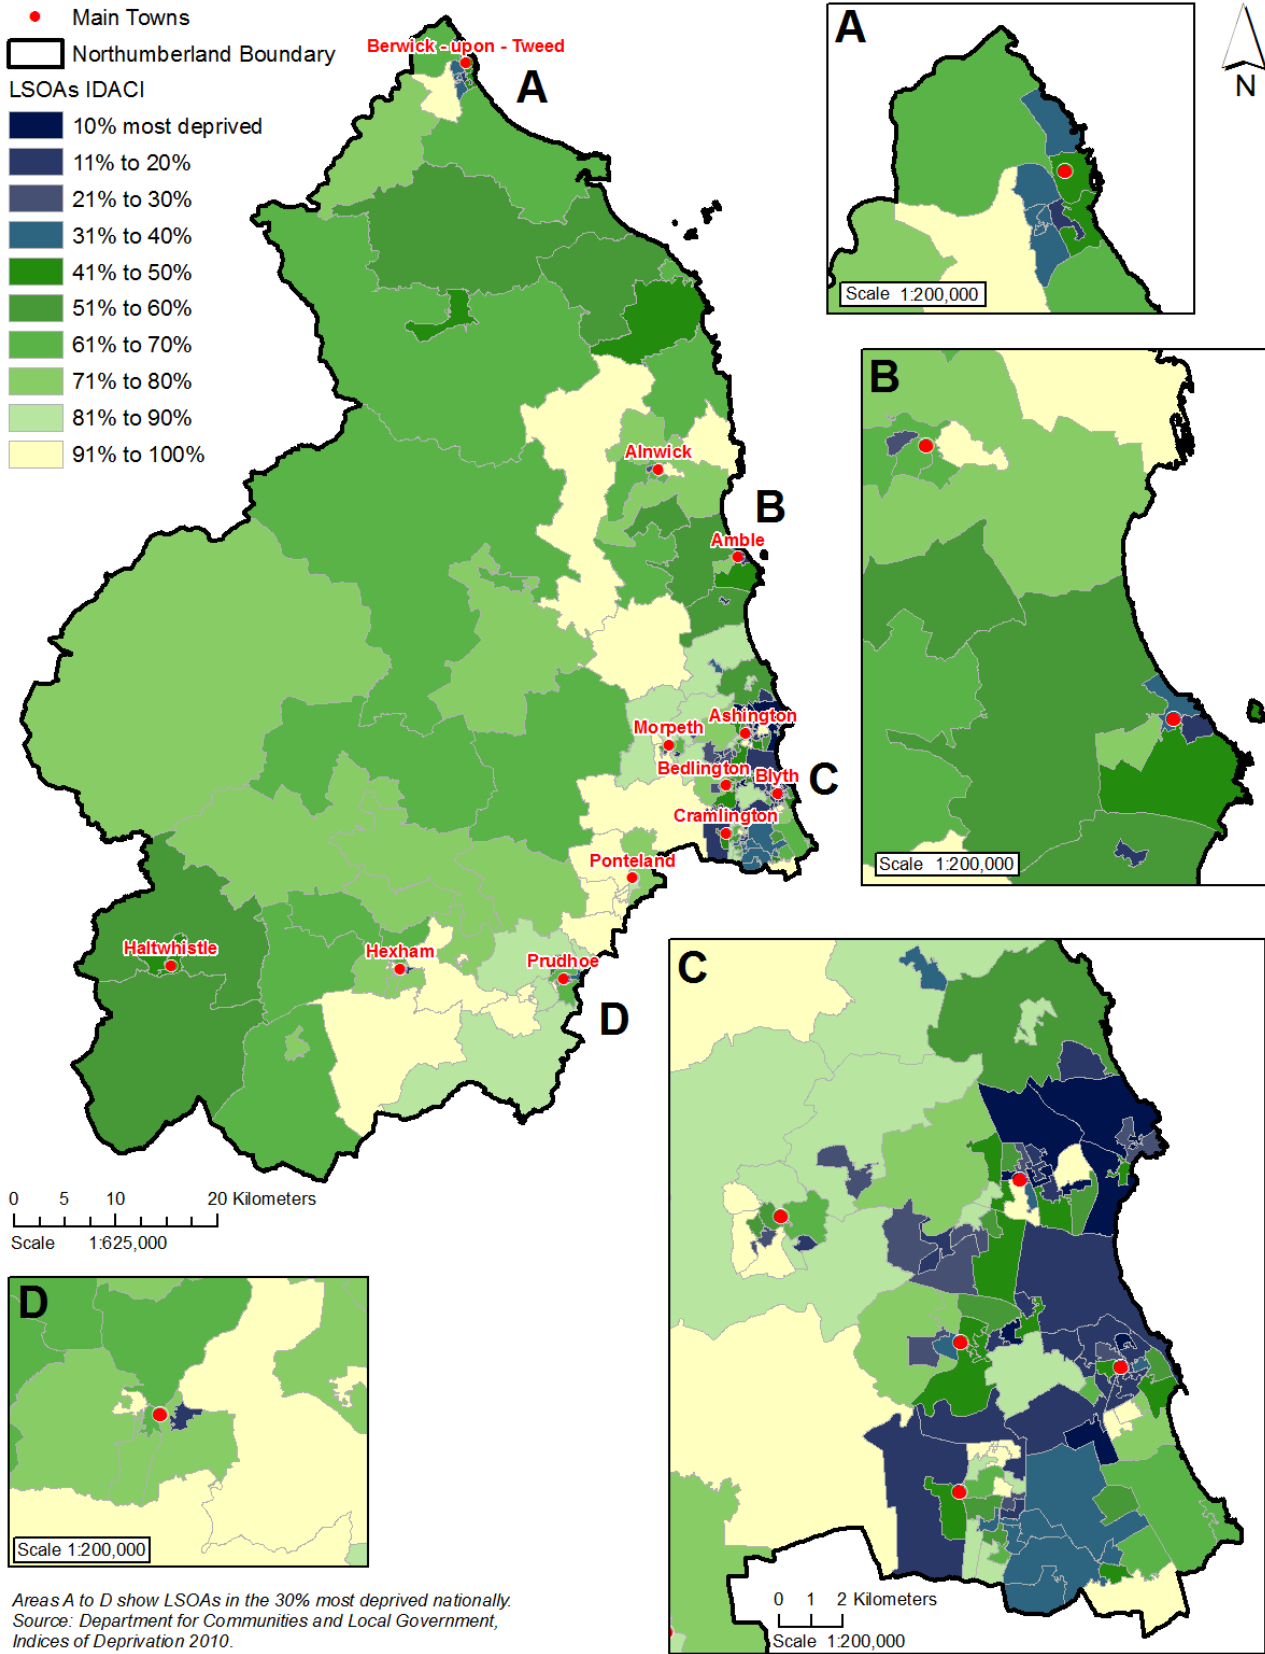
Main Towns
Northumberland Boundary
LSOAs IDACI
10% most deprived
11% to 20%
21% to 30%
31% to 40%
41% to 50%
51% to 60%
61% to 70%
71% to 80%
81% to 90%
91% to 100%

Berwick - upon - Tweed
A
Alnwick
B
Amble
Morpeth
Ashington
Bedlington
Blyth
C
Cramlington
Ponteland
Haltwhistle
Hexham
Prudhoe
D

0 5 10 20 Kilometers
Scale 1:625,000

A
Scale 1:200,000

N

B
Scale 1:200,000

C
0 1 2 Kilometers
Scale 1:200,000

D
Scale 1:200,000

Areas A to D show LSOAs in the 30% most deprived nationally.
Source: Department for Communities and Local Government, Indices of Deprivation 2010.